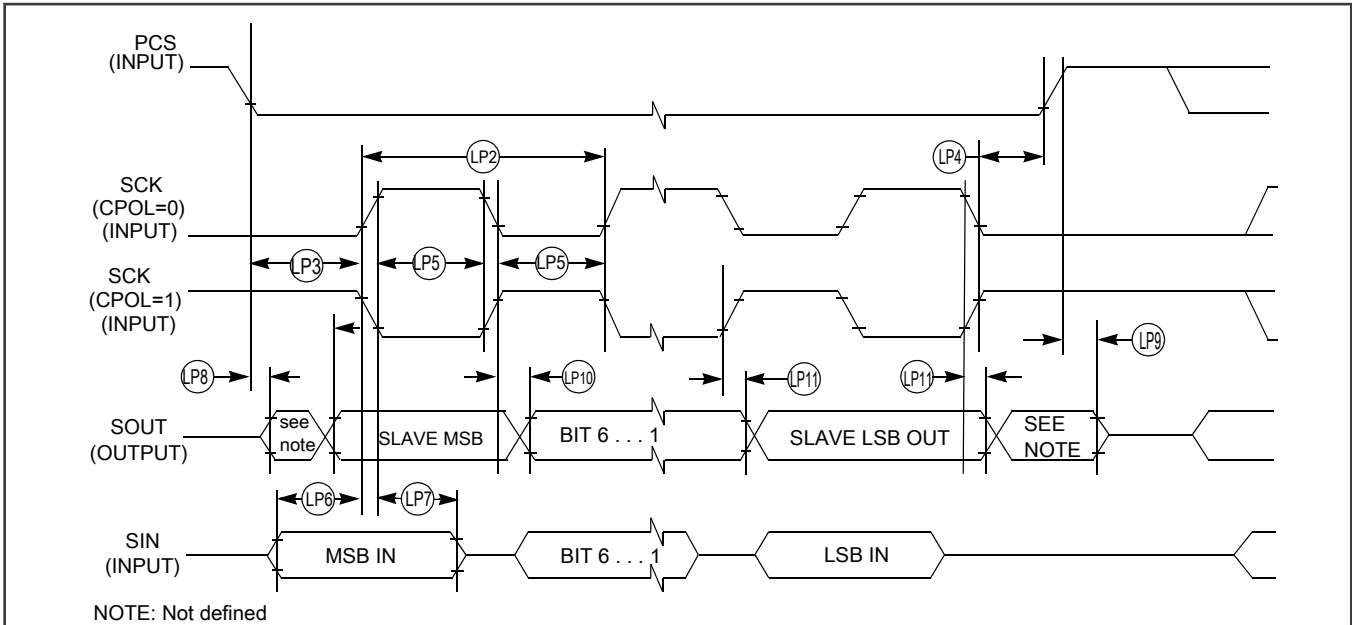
PCS
(INPUT)

LP2

LP4

SCK
(CPOL=0)
(INPUT)

LP3

LP5

LP5

SCK
(CPOL=1)
(INPUT)

LP9

LP8

LP10

LP11

LP11

SOUT
(OUTPUT)

see note

SLAVE MSB

BIT 6 . . . 1

SLAVE LSB OUT

SEE NOTE

LP6

LP7

SIN
(INPUT)

MSB IN

BIT 6 . . . 1

LSB IN

NOTE: Not defined